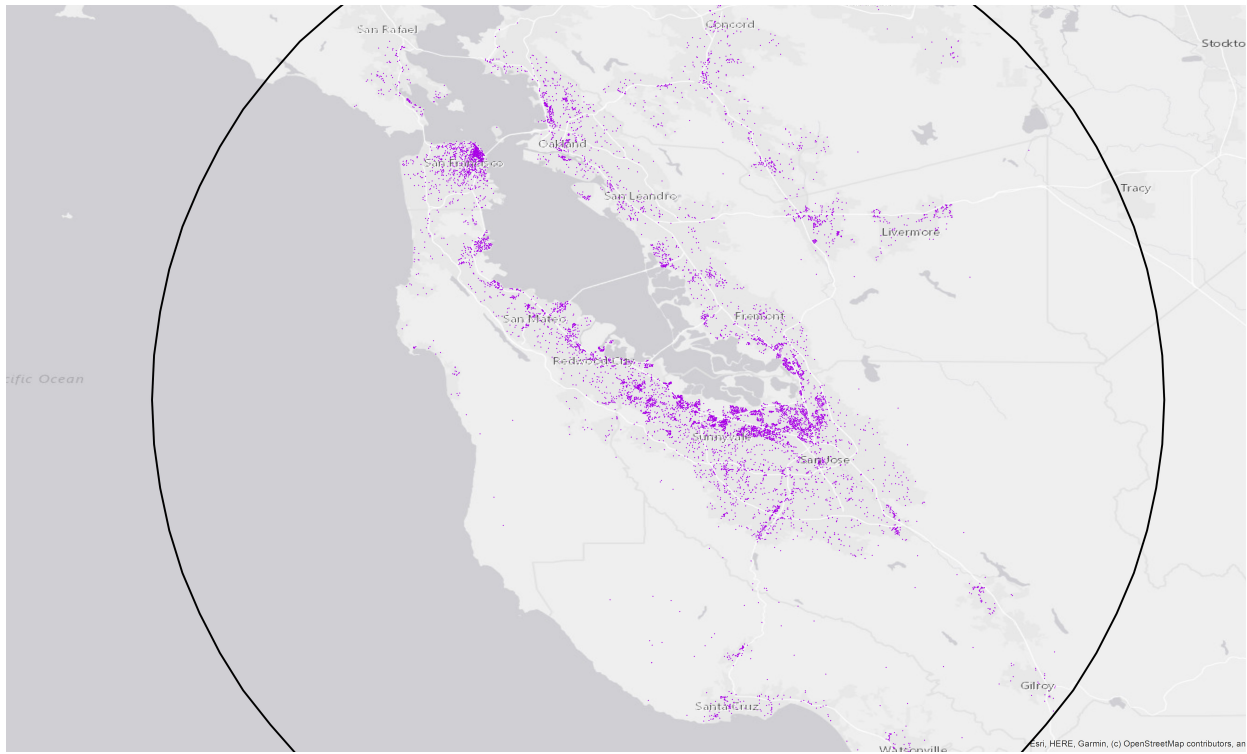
San Rafael
Concord
Stockto
Oakland
San Francisco
San Leandro
Tracy
Livermore
San Mateo
Fremont
cific Ocean
Redwood City
Sunnyvale
San Jose
Gilroy
Santa Cruz
Watsonville
Esri, HERE, Garmin, (c) OpenStreetMap contributors, an